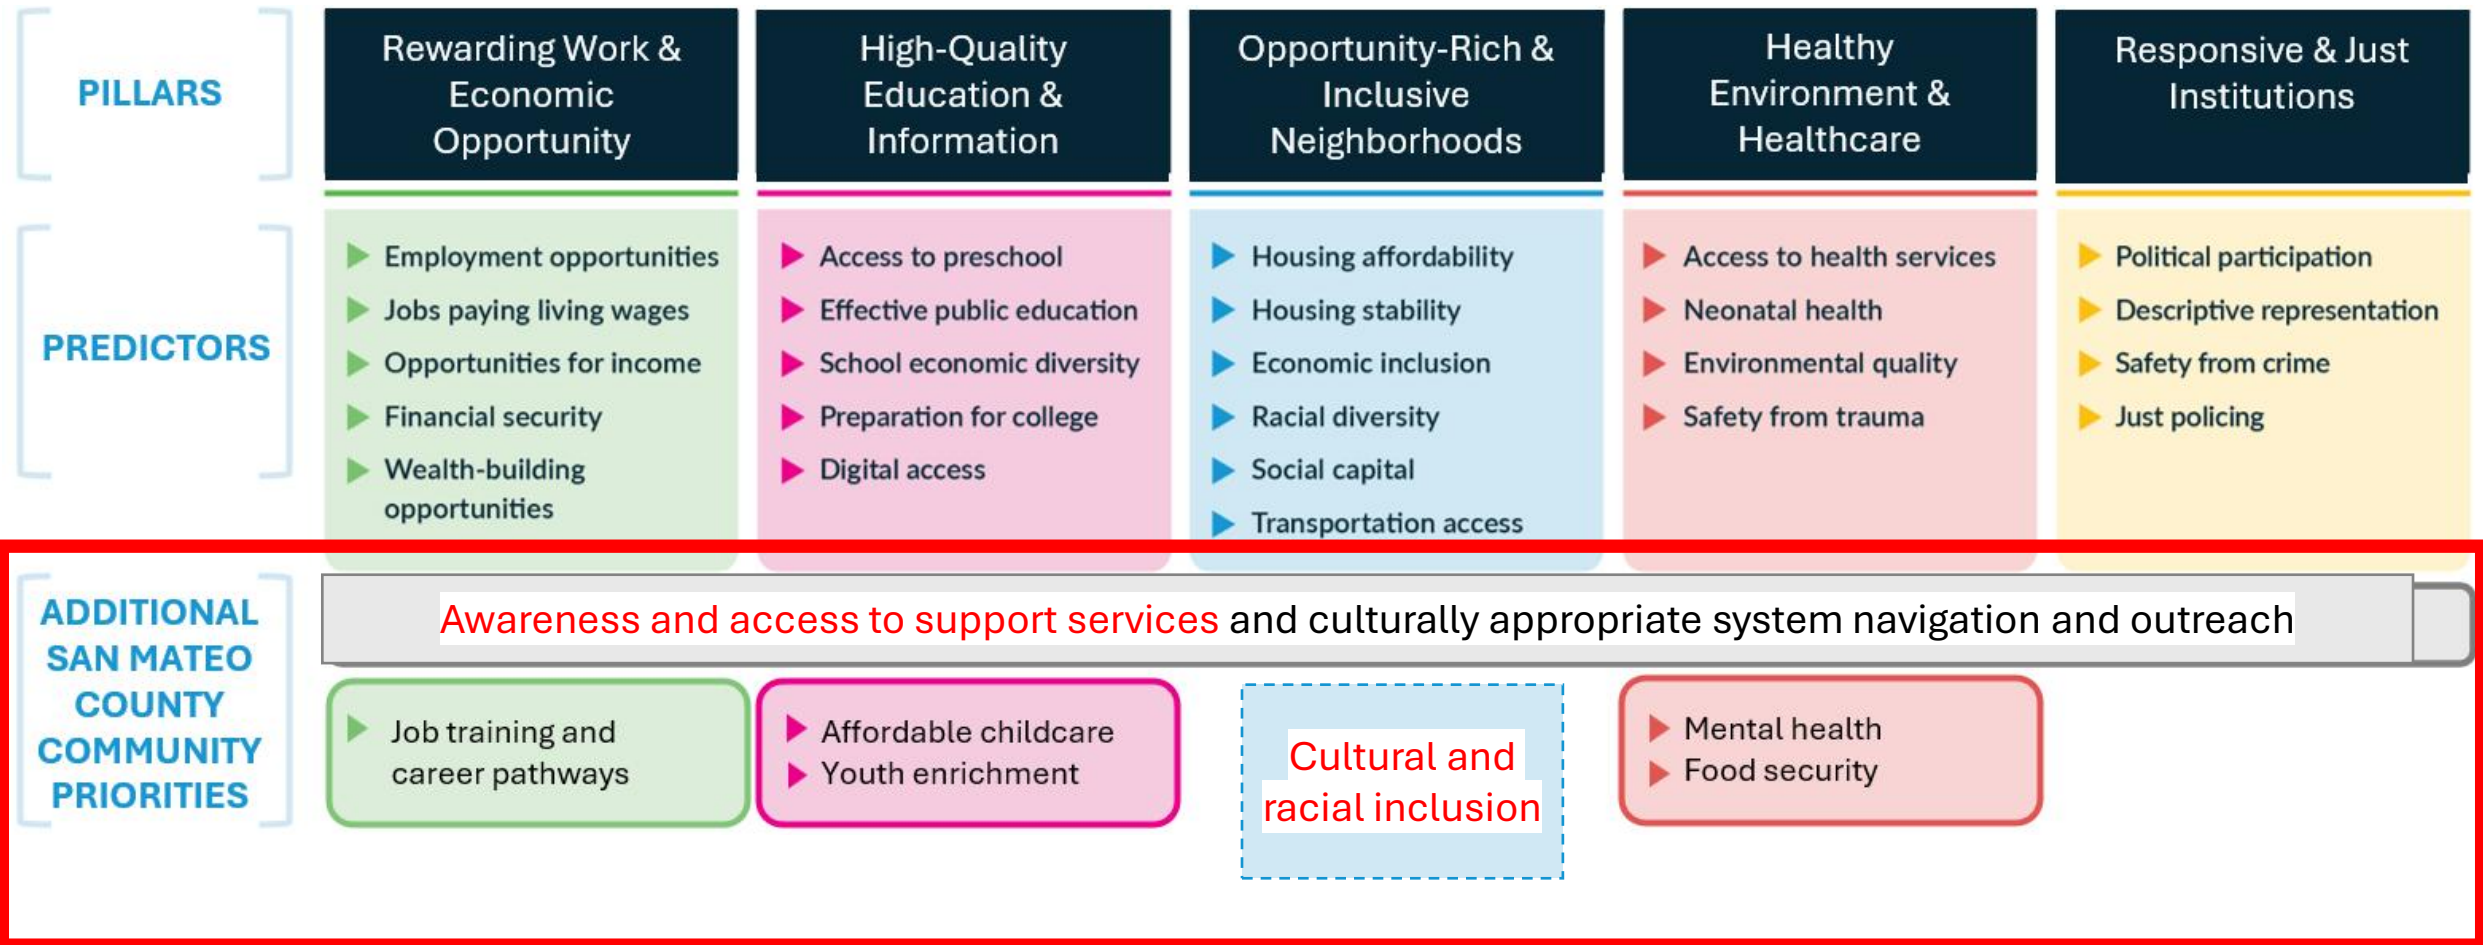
PILLARS

| Rewarding Work & Economic Opportunity | High-Quality Education & Information | Opportunity-Rich & Inclusive Neighborhoods | Healthy Environment & Healthcare | Responsive & Just Institutions |
|---|---|---|---|---|
| Employment opportunities | Access to preschool | Housing affordability | Access to health services | Political participation |
| Jobs paying living wages | Effective public education | Housing stability | Neonatal health | Descriptive representation |
| Opportunities for income | School economic diversity | Economic inclusion | Environmental quality | Safety from crime |
| Financial security | Preparation for college | Racial diversity | Safety from trauma | Just policing |
| Wealth-building opportunities | Digital access | Social capital | | |
| | | Transportation access | | |

PREDICTORS

ADDITIONAL SAN MATEO COUNTY COMMUNITY PRIORITIES

Awareness and access to support services and culturally appropriate system navigation and outreach

Job training and career pathways

Affordable childcare
Youth enrichment

Cultural and racial inclusion

Mental health
Food security